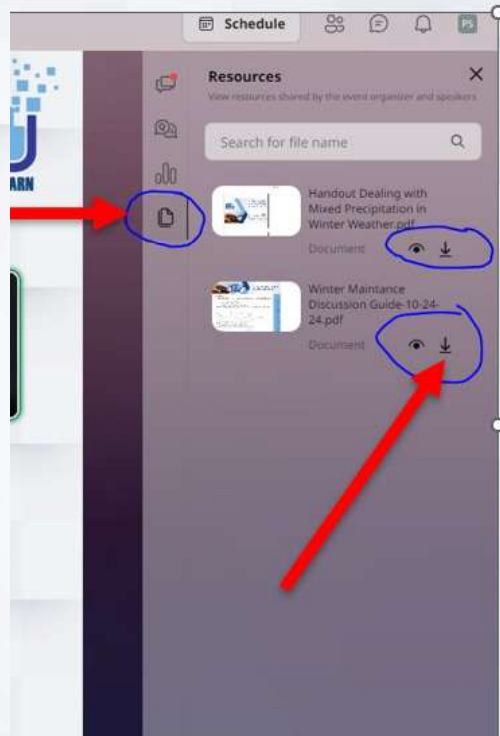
Schedule

PS

ARN

Resources

View resources shared by the event organizer and speakers

Search for file name

Handout Dealing with Mixed Precipitation in Winter Weather.pdf

Document

Winter Maintance Discussion Guide-10-24-24.pdf

Document